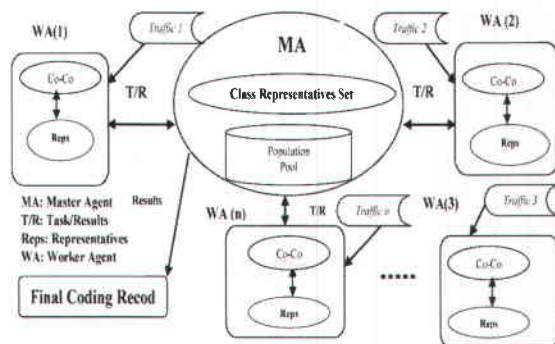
WA(1)

Traffic 1

MA

Traffic 2

WA (2)

Co-Co

Reps

T/R

Class Representatives Set

T/R

Co-Co

Reps

Population Pool

MA: Master Agent
T/R: Task/Results
Reps: Representatives
WA: Worker Agent

Results

WA (n)

T/R

Traffic n

WA(3)

Traffic 3

Co-Co

Reps

......

Co-Co

Reps

Final Coding Recod